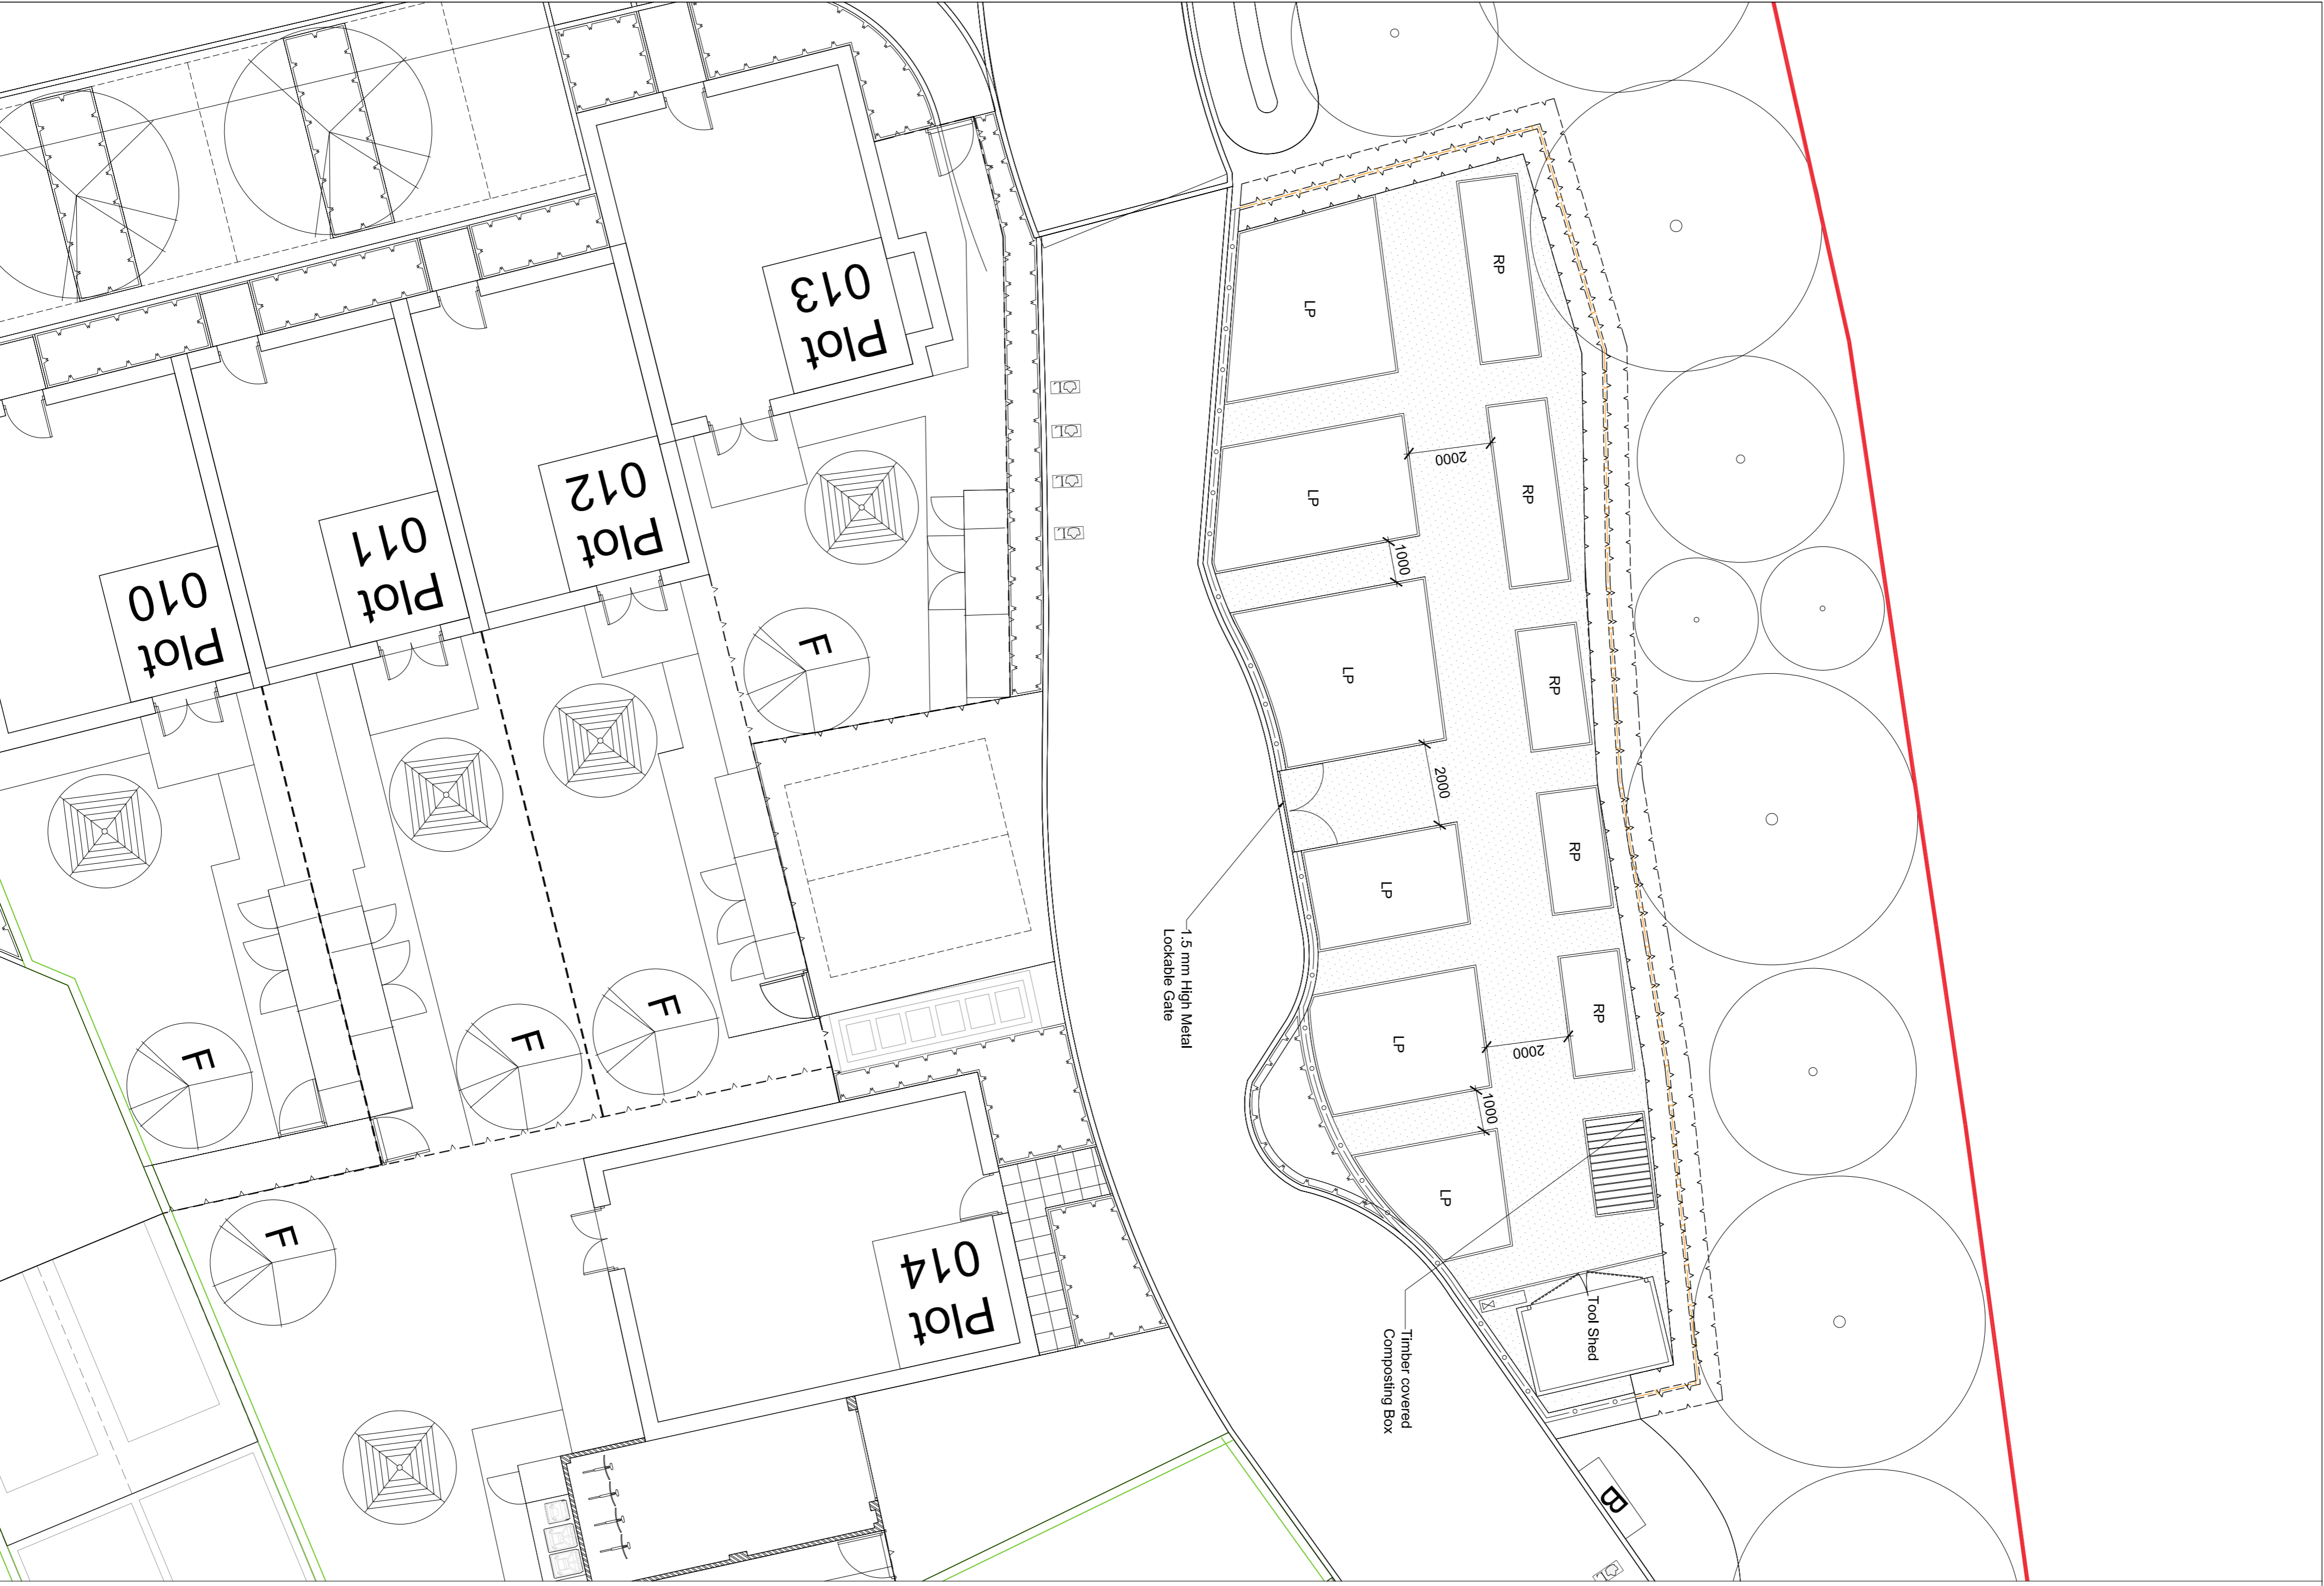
Plot 013

Plot 012

Plot 011

Plot 010

Plot 014

F

F

F

F

F

F

LP

RP

LP

2000

RP

1000

LP

RP

2000

LP

RP

LP

2000

RP

1000

LP

1.5 mm High Metal Lockable Gate

Timber covered Composting Box

Tool Shed